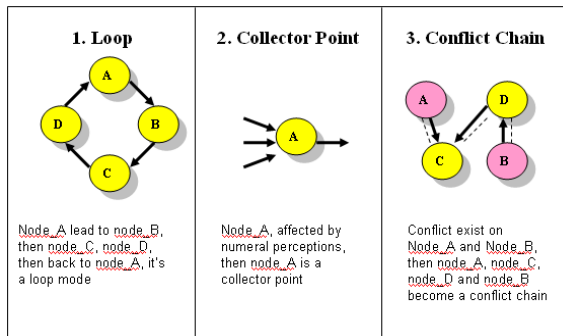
| 1. Loop | 2. Collector Point | 3. Conflict Chain |
|---|---|---|
| A B C D | A | A D C B |
| Node_A lead to node_B, then node_C, node_D, then back to node_A, it's a loop mode | Node_A, affected by numeral perceptions, then node_A is a collector point | Conflict exist on Node_A and Node_B, then node_A, node_C, node_D and node_B become a conflict chain |